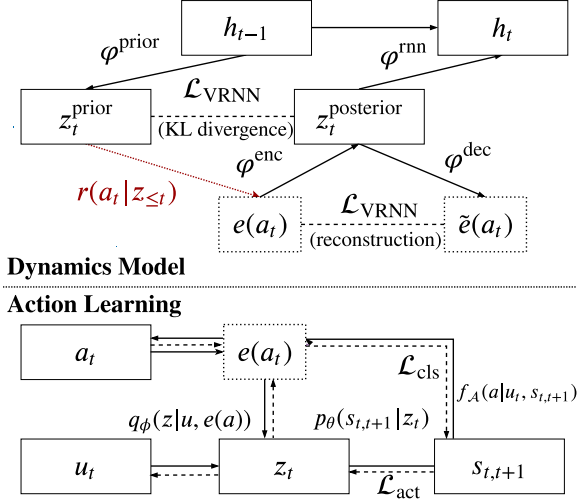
$h_{t-1}$

$h_t$

$\varphi^{\text{prior}}$

$\varphi^{\text{rnn}}$

$\mathcal{L}_{\text{VRNN}}$

$z_t^{\text{prior}}$

(KL divergence)

$z_t^{\text{posterior}}$

$\varphi^{\text{enc}}$

$\varphi^{\text{dec}}$

$r(a_t | z_{\leq t})$

$e(a_t)$

$\mathcal{L}_{\text{VRNN}}$

(reconstruction)

$\tilde{e}(a_t)$

Dynamics Model

Action Learning

$a_t$

$e(a_t)$

$\mathcal{L}_{\text{cls}}$

$f_{\mathcal{A}}(a|u_t, s_{t,t+1})$

$q_\phi(z|u, e(a))$

$p_\theta(s_{t,t+1}|z_t)$

$u_t$

$z_t$

$s_{t,t+1}$

$\mathcal{L}_{\text{act}}$